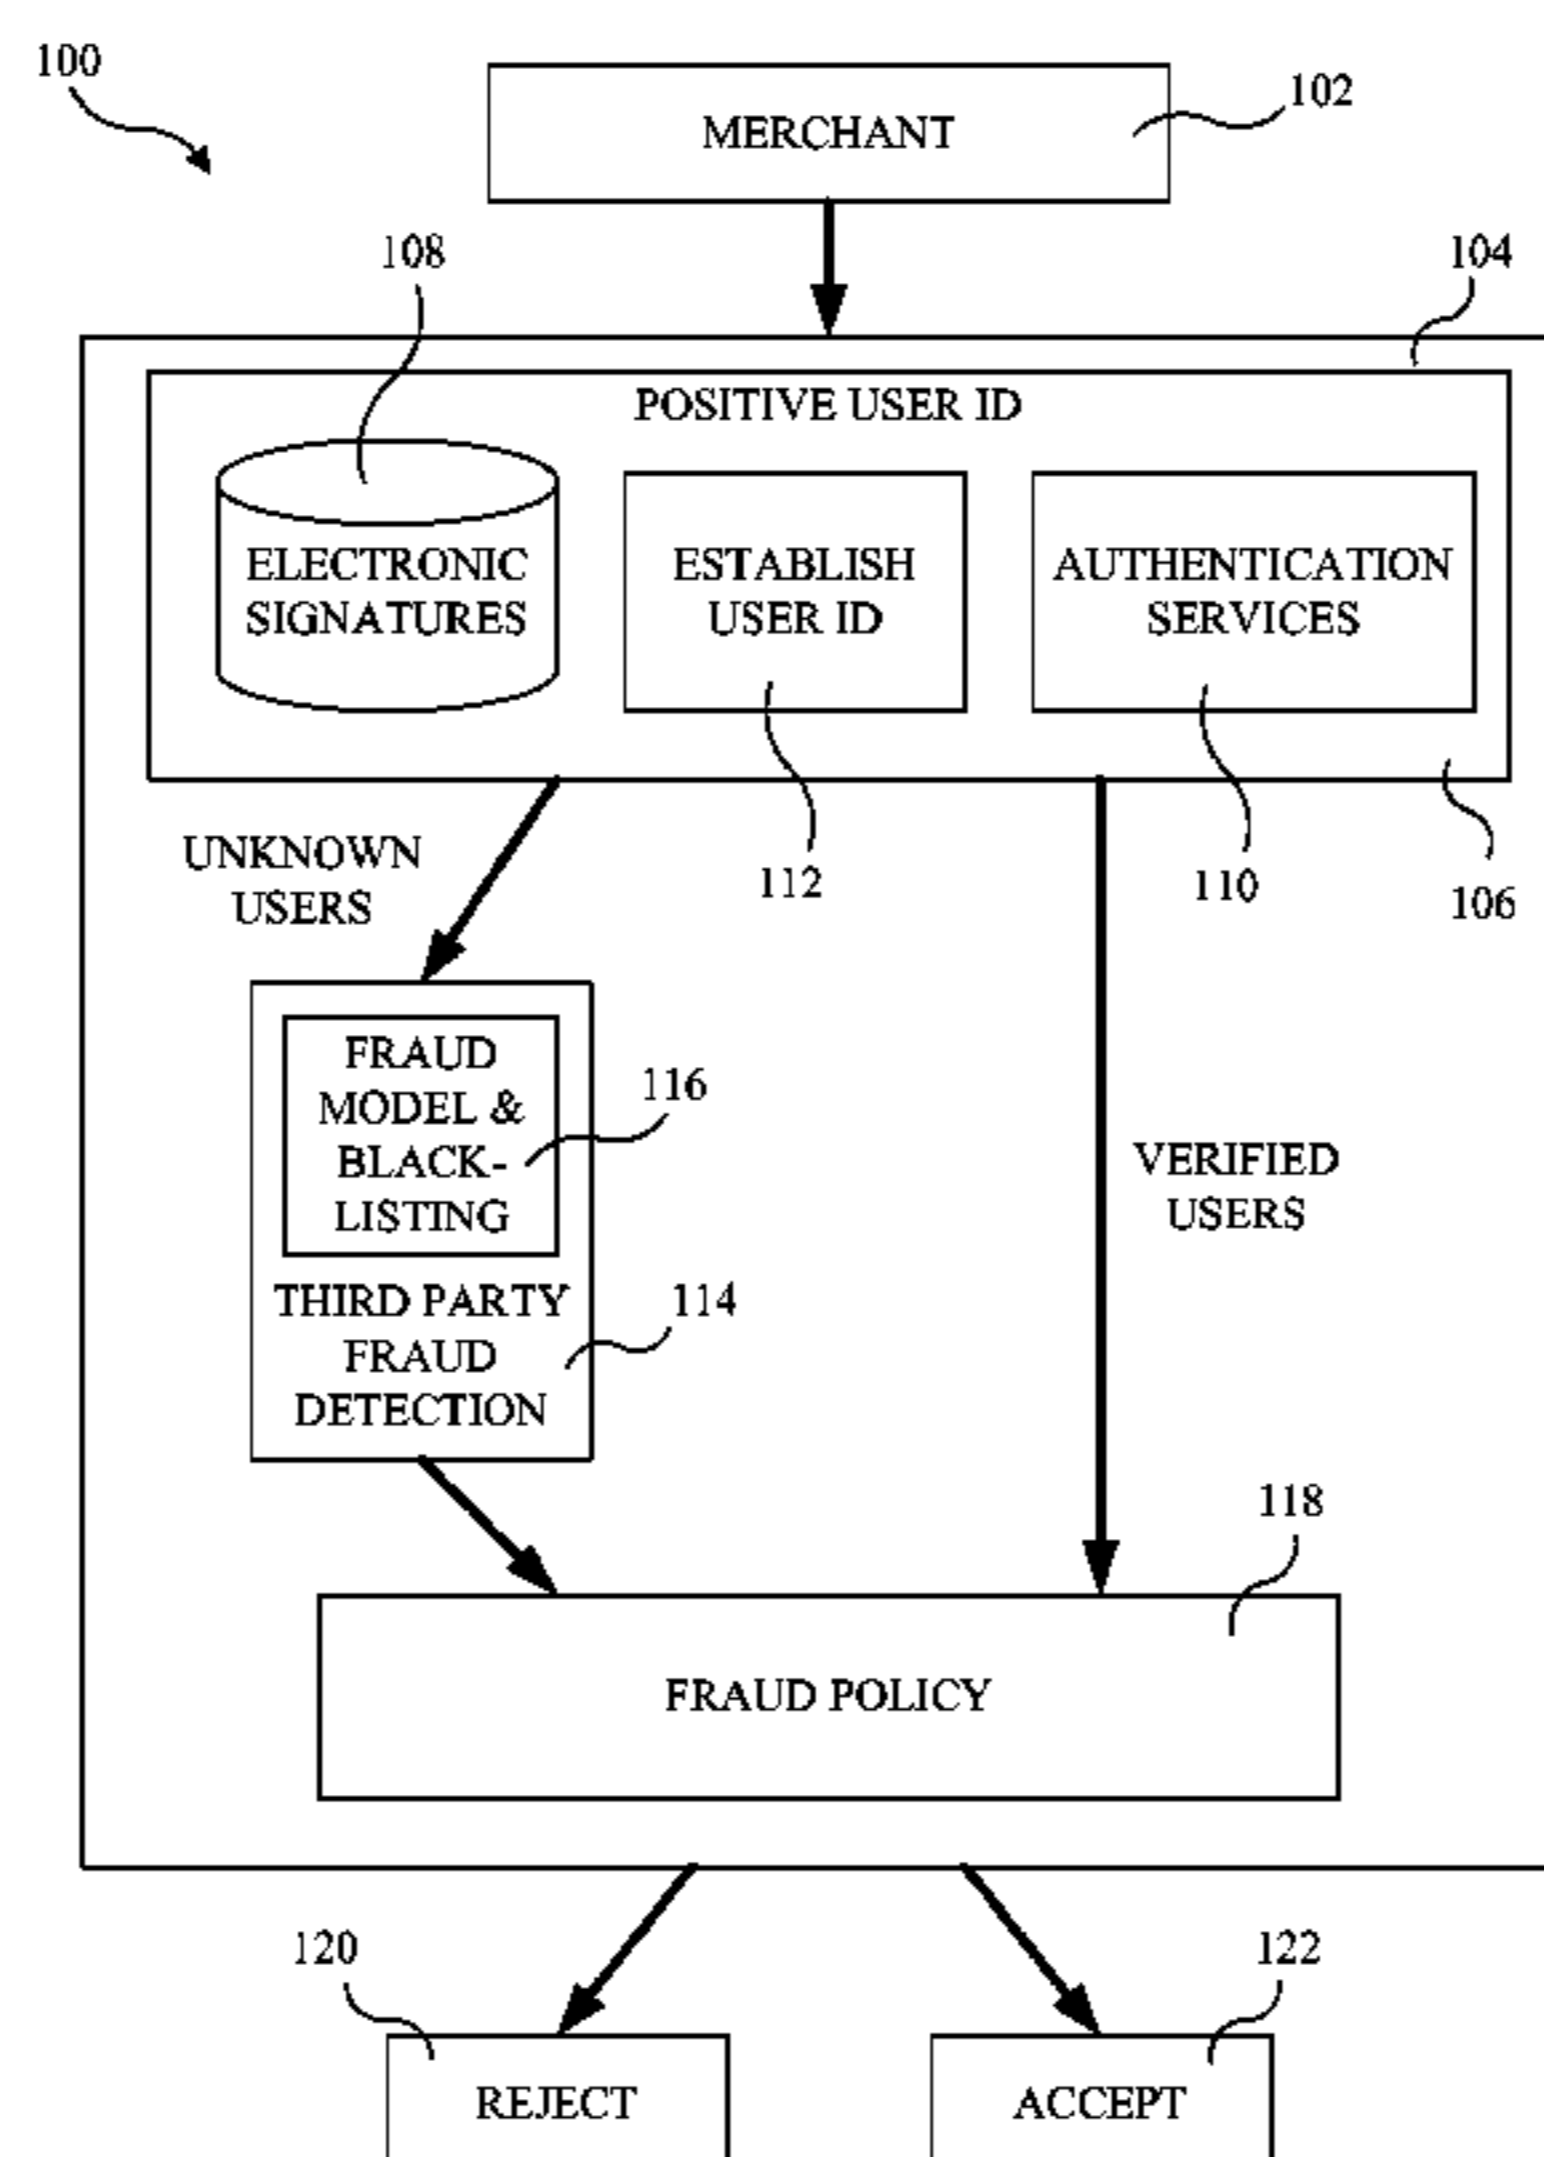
100

MERCHANT

102

108

104

POSITIVE USER ID

ELECTRONIC SIGNATURES

ESTABLISH USER ID

AUTHENTICATION SERVICES

UNKNOWN USERS

112

110

106

FRAUD MODEL & BLACK-LISTING

116

THIRD PARTY FRAUD DETECTION

114

VERIFIED USERS

118

FRAUD POLICY

120

122

REJECT

ACCEPT